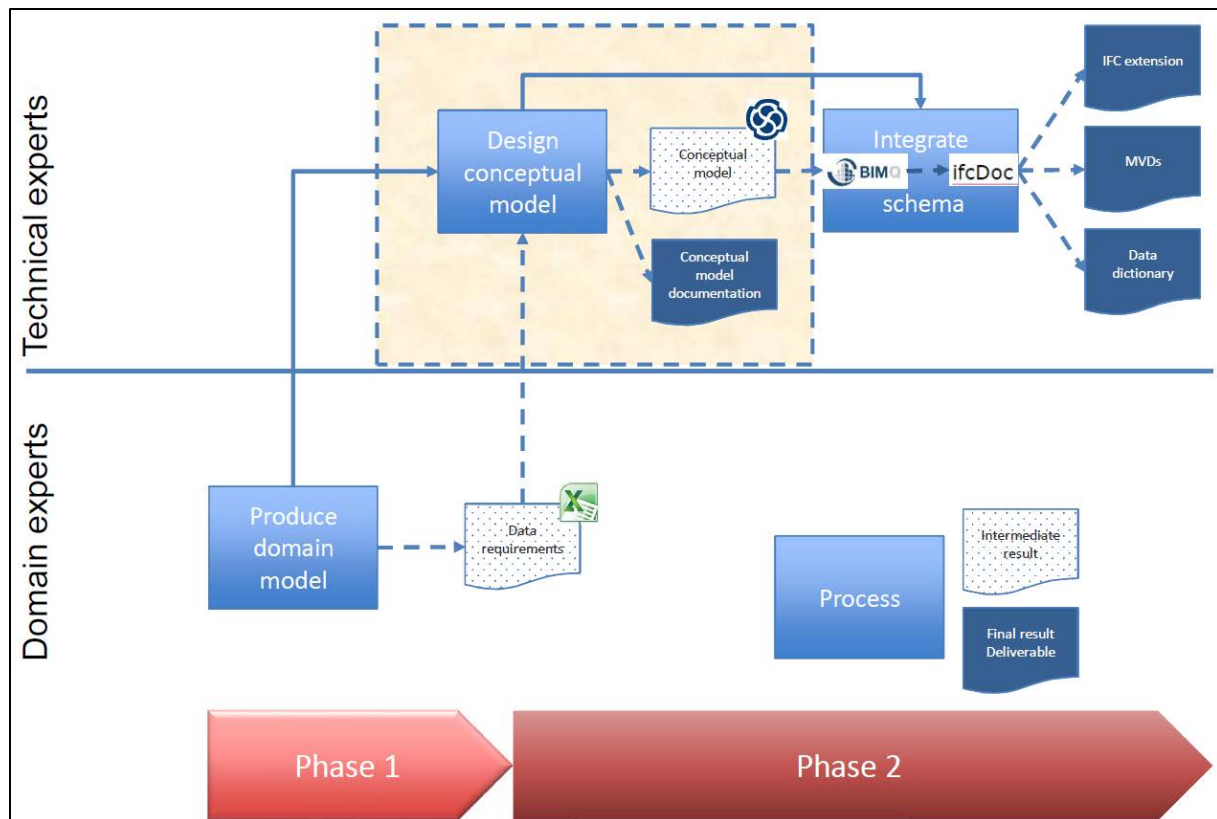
Technical experts

Design conceptual model

Conceptual model

Conceptual model documentation

Integrate

BIMQ

ifcDoc

schema

IFC extension

MVDs

Data dictionary

Domain experts

Produce domain model

Data requirements

Process

Intermediate result

Final result Deliverable

Phase 1

Phase 2